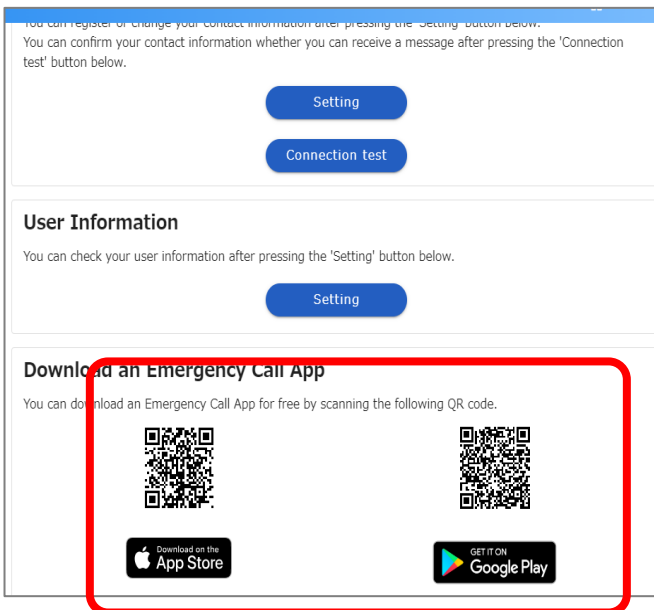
You can register or change your contact information after pressing the 'Setting' button below.
You can confirm your contact information whether you can receive a message after pressing the 'Connection test' button below.

Setting

Connection test

User Information

You can check your user information after pressing the 'Setting' button below.

Setting

Download an Emergency Call App

You can download an Emergency Call App for free by scanning the following QR code.

Download on the App Store

GET IT ON Google Play